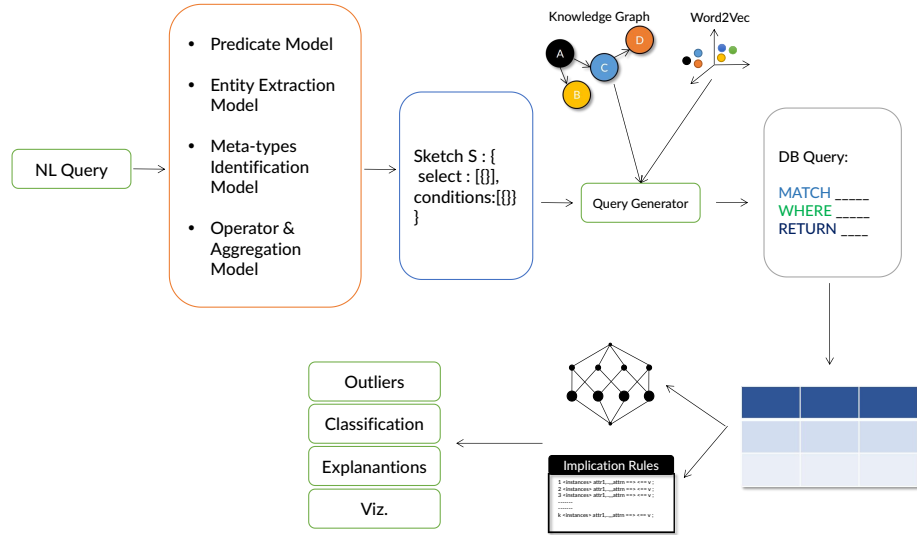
NL Query

- Predicate Model
- Entity Extraction Model
- Meta-types Identification Model
- Operator & Aggregation Model

Sketch S : {
select : [{}],
conditions:[{}]
}

Knowledge Graph

A
B
C
D

Word2Vec

Query Generator

DB Query:

MATCH _____
WHERE _____
RETURN ____

Outliers

Classification

Explanantions

Viz.

Implication Rules

1 <instances> attr1,...,attrn ==> <== v ;
2 <instances> attr1,...,attrn ==> <== v ;
3 <instances> attr1,...,attrn ==> <== v ;
.........
.........
k <instances> attr1,...,attrn ==> <== v ;